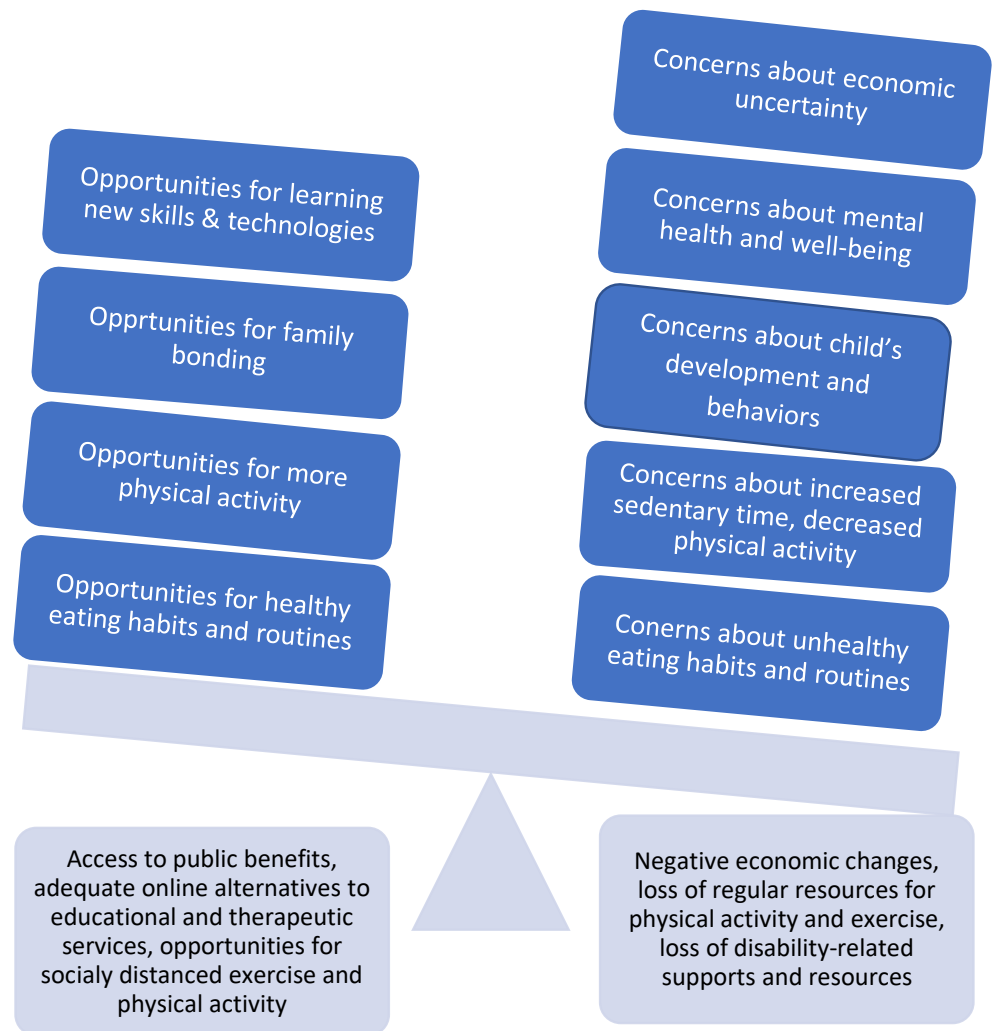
Opportunities for learning new skills & technologies

Opprtunities for family bonding

Opportunities for more physical activity

Opportunities for healthy eating habits and routines

Concerns about economic uncertainty

Concerns about mental health and well-being

Concerns about child's development and behaviors

Concerns about increased sedentary time, decreased physical activity

Conerns about unhealthy eating habits and routines

Access to public benefits, adequate online alternatives to educational and therapeutic services, opportunities for socialy distanced exercise and physical activity

Negative economic changes, loss of regular resources for physical activity and exercise, loss of disability-related supports and resources